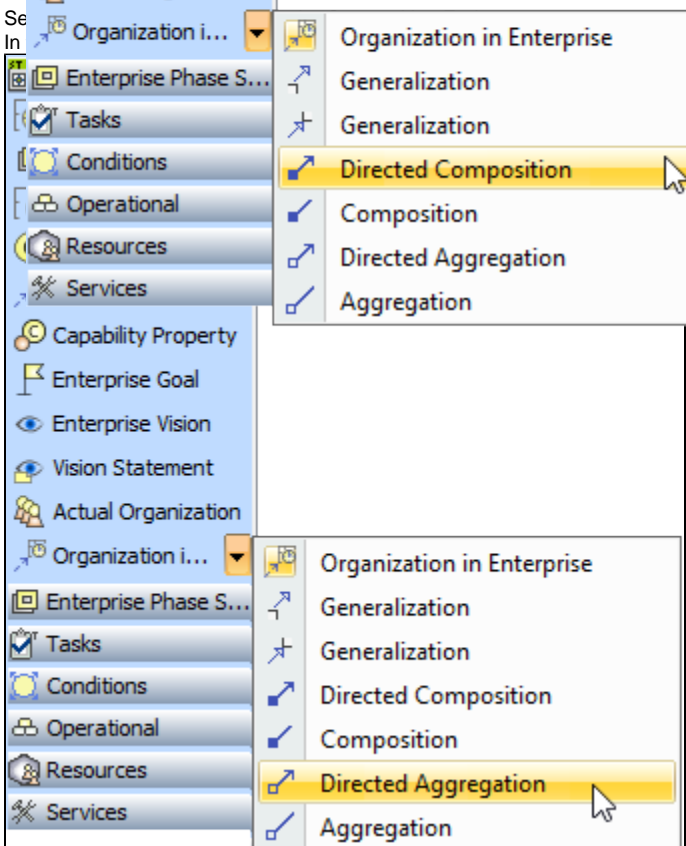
Se
In

Organization i...
Enterprise Phase S...
Tasks
Conditions
Operational
Resources
Services

Organization in Enterprise
Generalization
Generalization
Directed Composition
Composition
Directed Aggregation
Aggregation

Capability Property
Enterprise Goal
Enterprise Vision
Vision Statement
Actual Organization
Organization i...
Enterprise Phase S...
Tasks
Conditions
Operational
Resources
Services

Organization in Enterprise
Generalization
Generalization
Directed Composition
Composition
Directed Aggregation
Aggregation